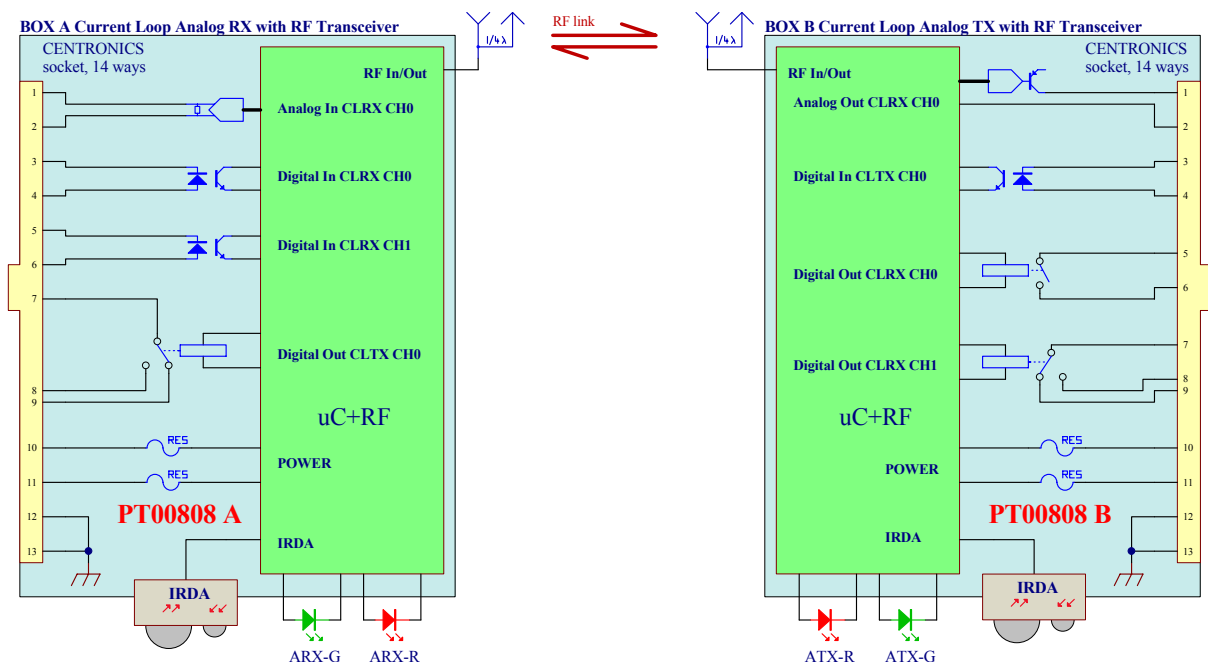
BOX A Current Loop Analog RX with RF Transceiver

RF link

BOX B Current Loop Analog TX with RF Transceiver

CENTRONICS socket, 14 ways

1/4λ

RF In/Out

1
2
3
4
5
6
7
8
9
10
11
12
13

Analog In CLRX CH0

Digital In CLRX CH0

Digital In CLRX CH1

Digital Out CLTX CH0

uC+RF

RES

POWER

RES

PT00808 A

IRDA

IRDA

ARX-G

ARX-R

1/4λ

CENTRONICS socket, 14 ways

RF In/Out

Analog Out CLRX CH0

Digital In CLTX CH0

Digital Out CLRX CH0

Digital Out CLRX CH1

uC+RF

POWER

RES

RES

PT00808 B

IRDA

IRDA

ATX-R

ATX-G

1
2
3
4
5
6
7
8
9
10
11
12
13